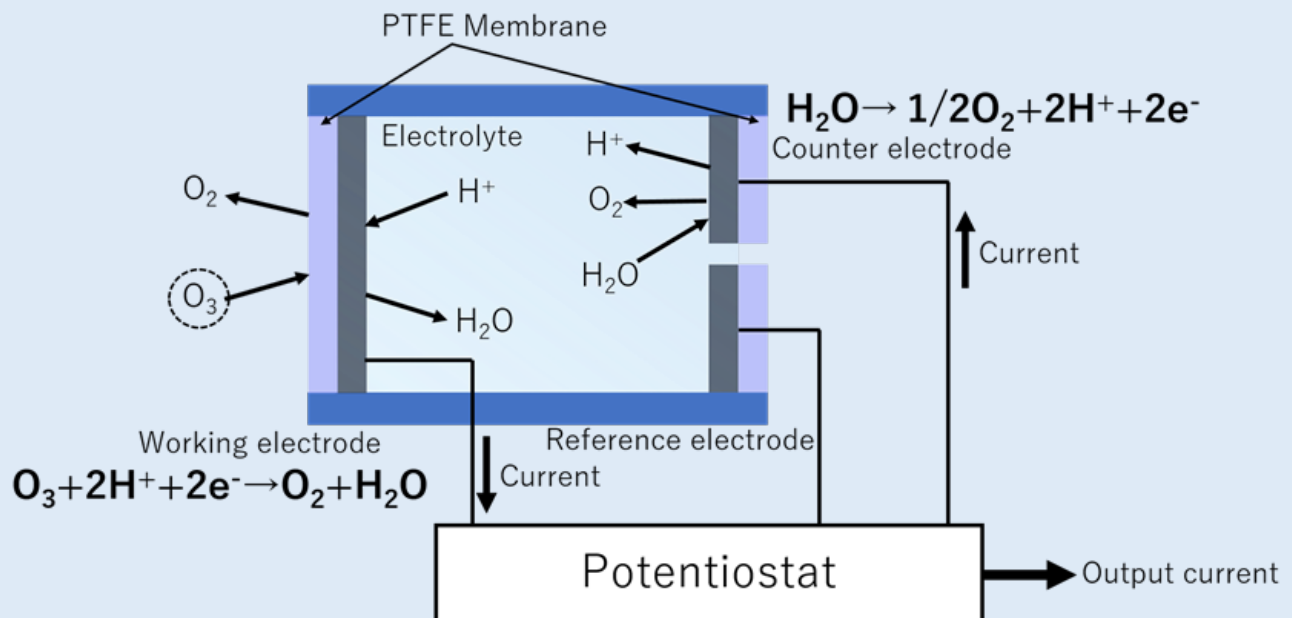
PTFE Membrane

$H_2O \rightarrow 1/2O_2+2H^++2e^-$

Electrolyte

$H^+$

Counter electrode

$O_2$

$H^+$

$O_2$

Current

$H_2O$

$O_3$

$H_2O$

Working electrode

Reference electrode

$O_3+2H^++2e^- \rightarrow O_2+H_2O$

Current

Potentiostat

Output current